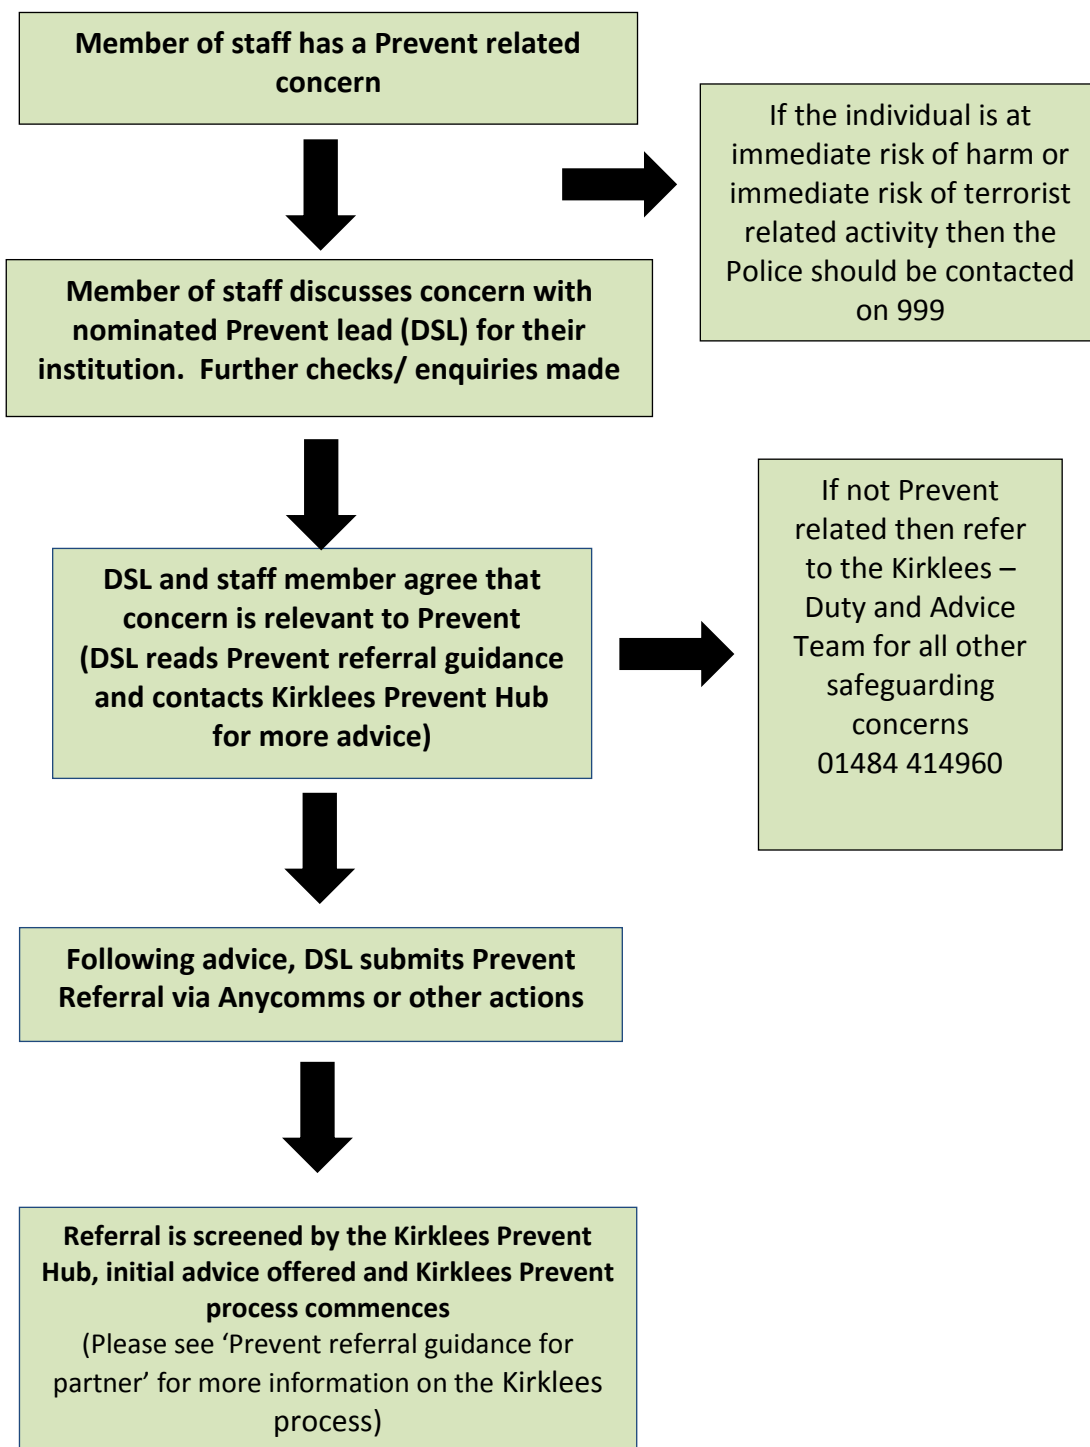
Member of staff has a Prevent related concern

If the individual is at immediate risk of harm or immediate risk of terrorist related activity then the Police should be contacted on 999

Member of staff discusses concern with nominated Prevent lead (DSL) for their institution. Further checks/ enquiries made

If not Prevent related then refer to the Kirklees – Duty and Advice Team for all other safeguarding concerns 01484 414960

DSL and staff member agree that concern is relevant to Prevent (DSL reads Prevent referral guidance and contacts Kirklees Prevent Hub for more advice)

Following advice, DSL submits Prevent Referral via Anycomms or other actions

Referral is screened by the Kirklees Prevent Hub, initial advice offered and Kirklees Prevent process commences
(Please see 'Prevent referral guidance for partner' for more information on the Kirklees process)